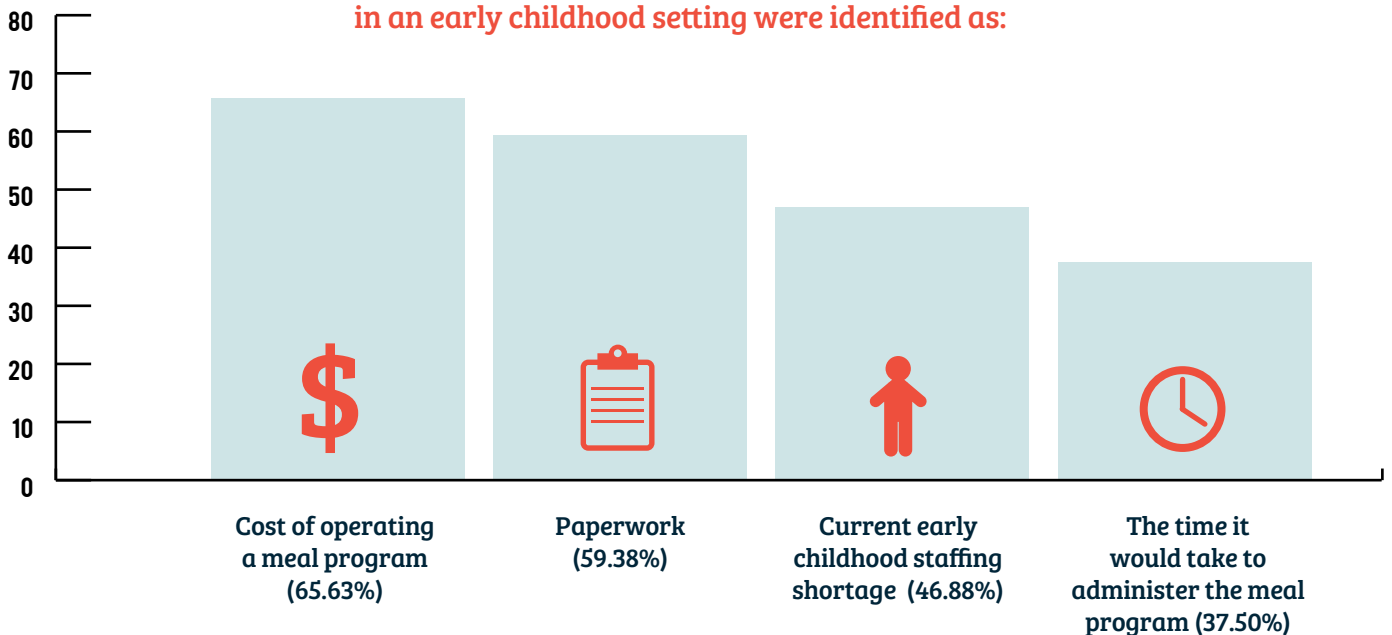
in an early childhood setting were identified as:

80
70
60
50
40
30
20
10
0

$

Cost of operating a meal program (65.63%)

Paperwork (59.38%)

Current early childhood staffing shortage (46.88%)

The time it would take to administer the meal program (37.50%)